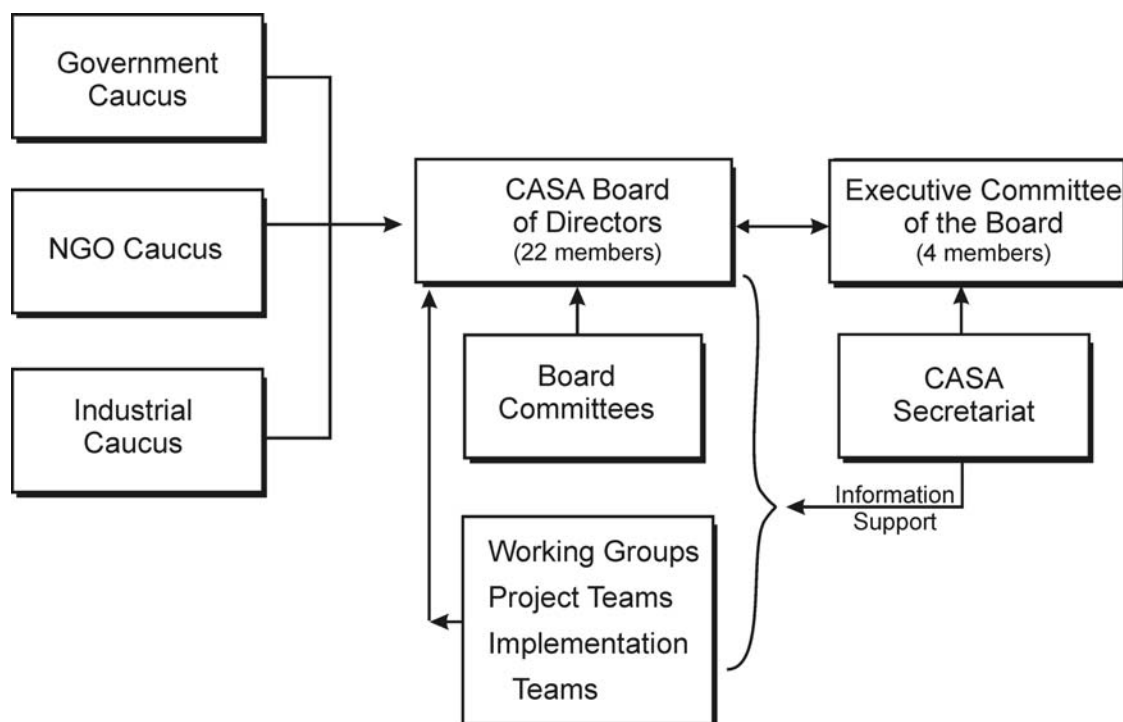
Government Caucus

NGO Caucus

Industrial Caucus

CASA Board of Directors
(22 members)

Executive Committee of the Board
(4 members)

Board Committees

CASA Secretariat

Information
Support

Working Groups
Project Teams
Implementation Teams